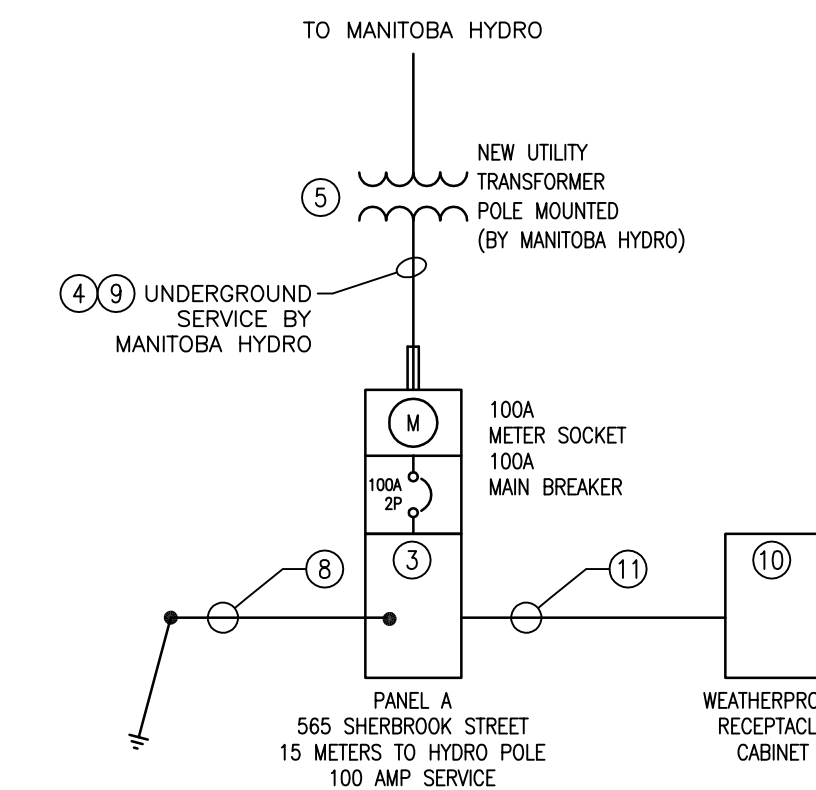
TO MANITOBA HYDRO

NEW UTILITY TRANSFORMER POLE MOUNTED (BY MANITOBA HYDRO)

5

4 9 UNDERGROUND SERVICE BY MANITOBA HYDRO

M

100A METER SOCKET 100A MAIN BREAKER

100A 2P

3

8

11

10

PANEL A
565 SHERBROOK STREET
15 METERS TO HYDRO POLE
100 AMP SERVICE

WEATHERPRO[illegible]
RECEPTACL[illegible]
CABINET